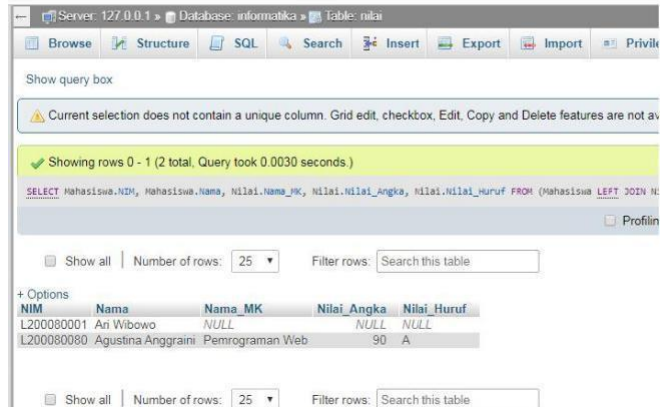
Server: 127.0.0.1 » Database: informatika » Table: nilai

Browse Structure SQL Search Insert Export Import Privile

Show query box

Current selection does not contain a unique column. Grid edit, checkbox, Edit, Copy and Delete features are not av

Showing rows 0 - 1 (2 total, Query took 0.0030 seconds.)

SELECT Mahasiswa.NIM, Mahasiswa.Nama, Nilai.Nama_MK, Nilai.Nilai_Angka, Nilai.Nilai_Huruf FROM (Mahasiswa LEFT JOIN N

Profilin

Show all | Number of rows: 25 Filter rows: Search this table

+ Options

| NIM | Nama | Nama_MK | Nilai_Angka | Nilai_Huruf |
|---|---|---|---|---|
| L200080001 | Ari Wibowo | NULL | NULL | NULL |
| L200080080 | Agustina Anggraini | Pemrograman Web | 90 | A |

Show all | Number of rows: 25 Filter rows: Search this table